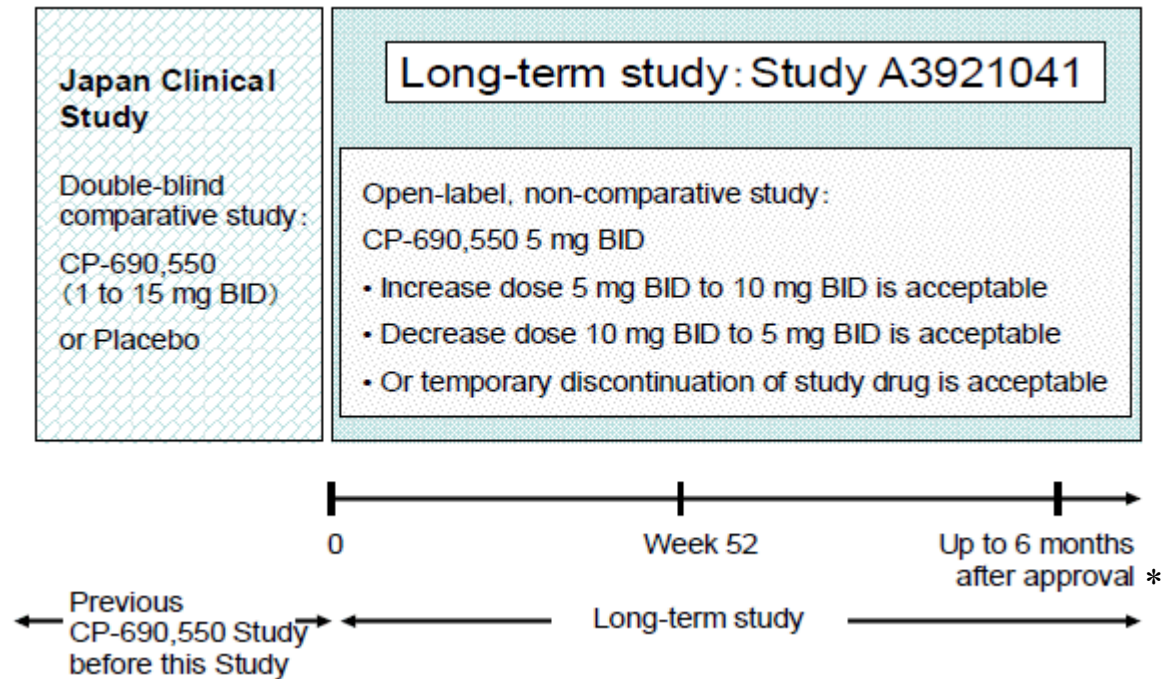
Japan Clinical Study

Double-blind comparative study:

CP-690,550 (1 to 15 mg BID)

or Placebo

Long-term study: Study A3921041

Open-label, non-comparative study:

CP-690,550 5 mg BID

• Increase dose 5 mg BID to 10 mg BID is acceptable

• Decrease dose 10 mg BID to 5 mg BID is acceptable

• Or temporary discontinuation of study drug is acceptable

0

Week 52

Up to 6 months after approval *

Previous CP-690,550 Study before this Study

Long-term study